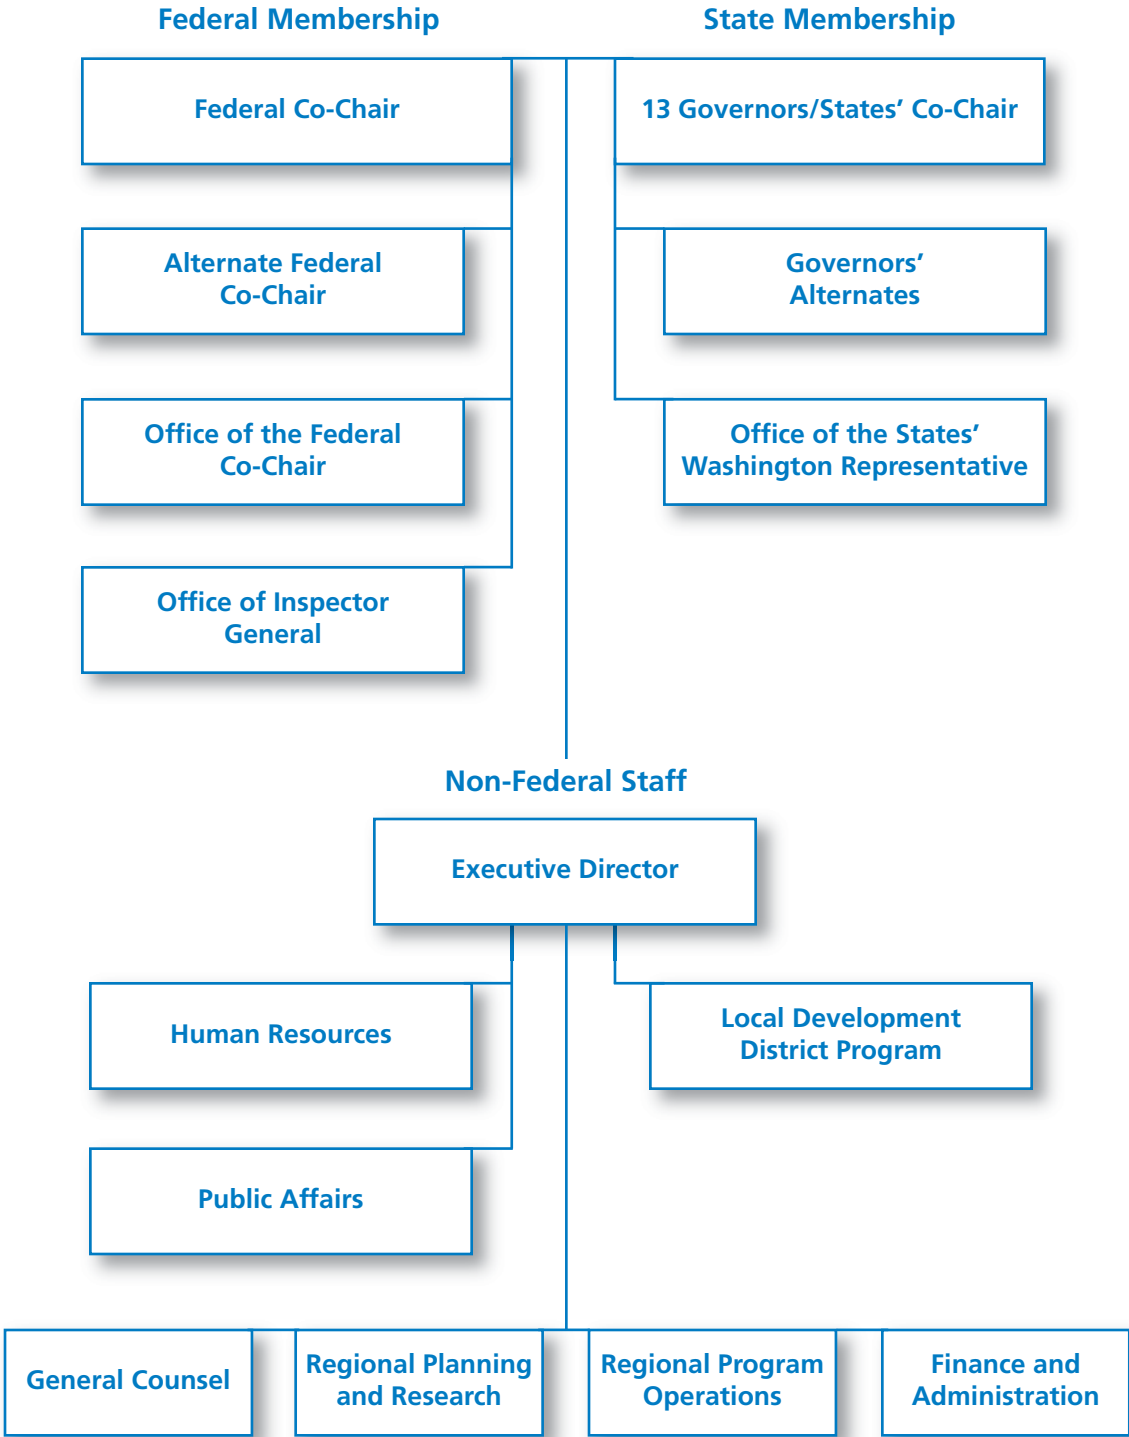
Federal Membership

State Membership

Federal Co-Chair

13 Governors/States' Co-Chair

Alternate Federal Co-Chair

Governors' Alternates

Office of the Federal Co-Chair

Office of the States' Washington Representative

Office of Inspector General

Non-Federal Staff

Executive Director

Human Resources

Local Development District Program

Public Affairs

General Counsel

Regional Planning and Research

Regional Program Operations

Finance and Administration